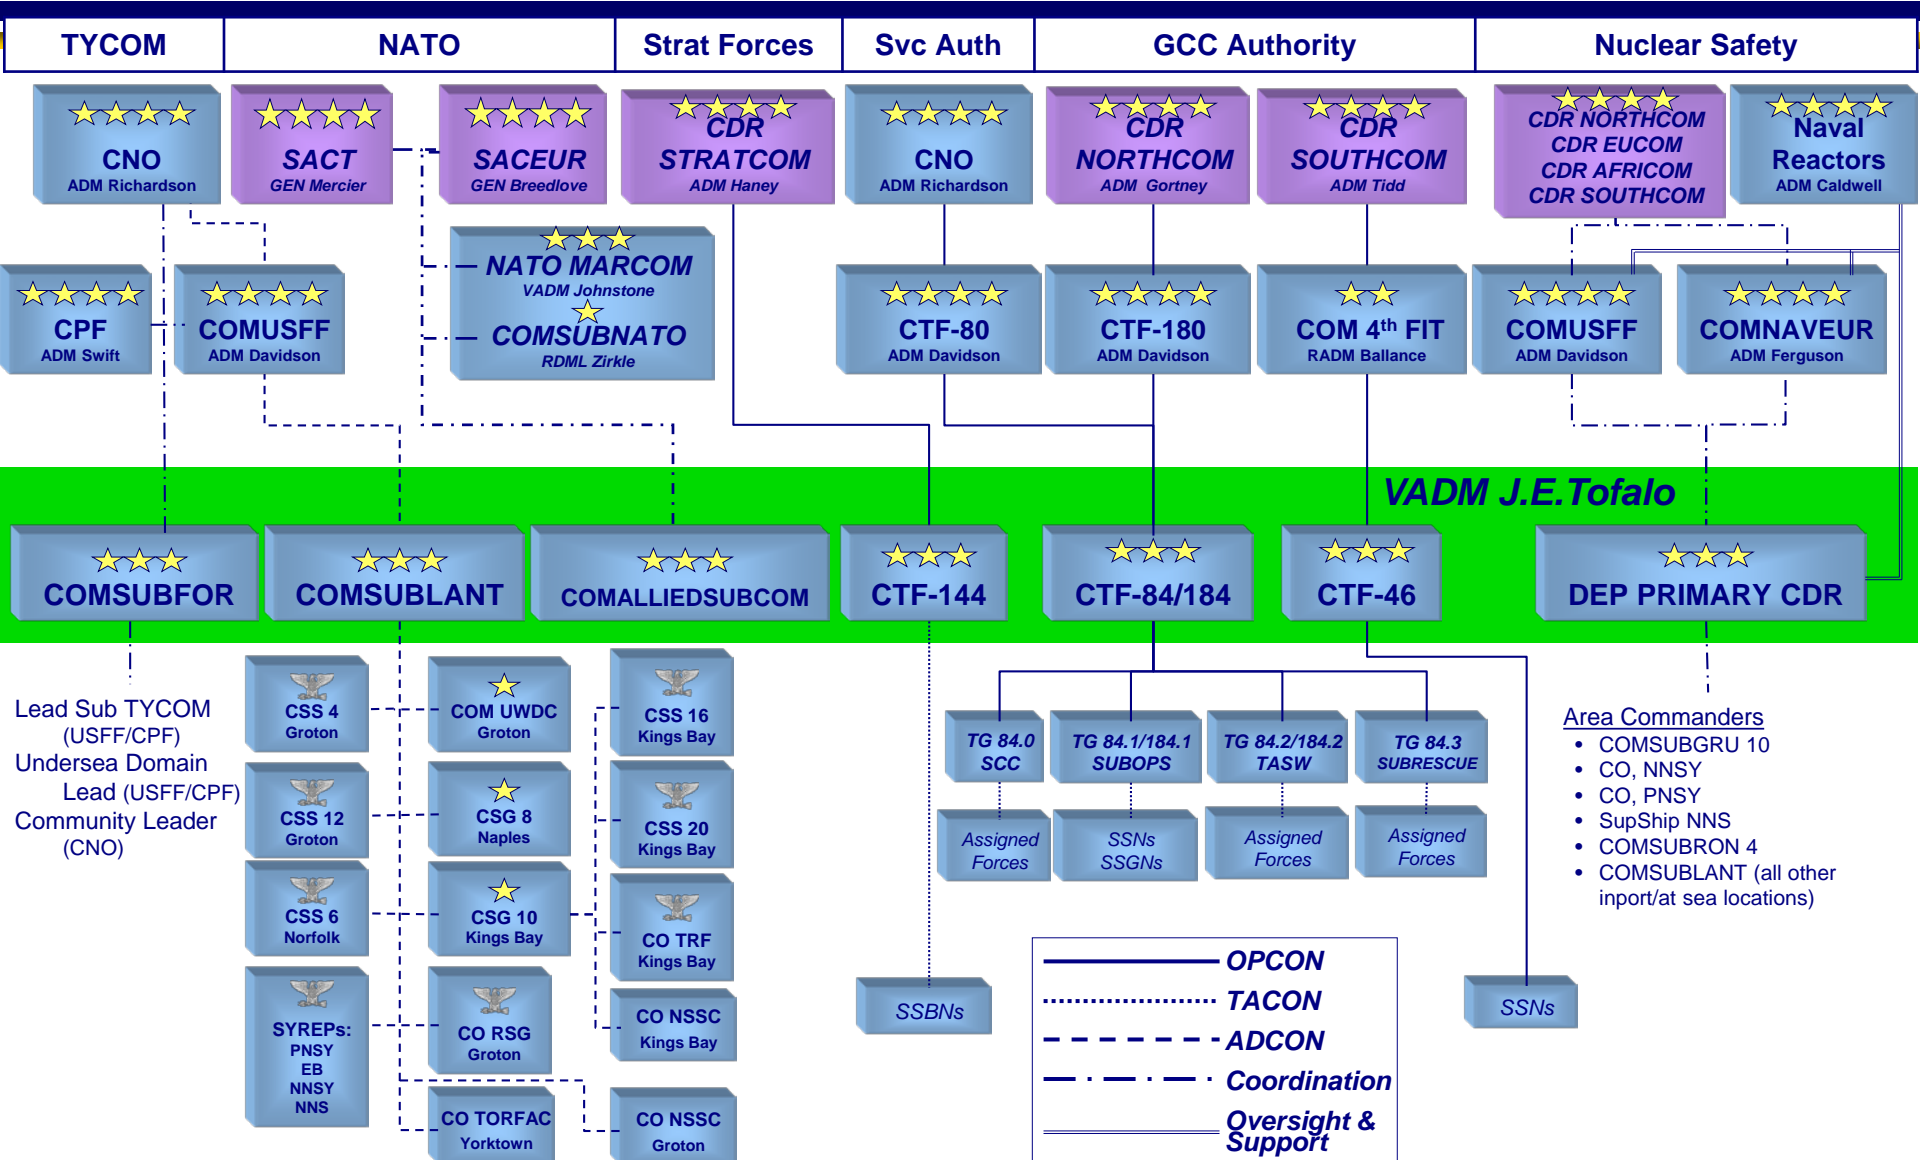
| TYCOM | NATO | Strat Forces | Svc Auth | GCC Authority | Nuclear Safety |
|---|---|---|---|---|---|

CNO
ADM Richardson

SACT
GEN Mercier

SACEUR
GEN Breedlove

CDR STRATCOM
ADM Haney

CNO
ADM Richardson

CDR NORTHCOM
ADM Gortney

CDR SOUTHCOM
ADM Tidd

CDR NORTHCOM
CDR EUCOM
CDR AFRICOM
CDR SOUTHCOM

Naval Reactors
ADM Caldwell

CPF
ADM Swift

COMUSFF
ADM Davidson

NATO MARCOM
VADM Johnstone

COMSUBNATO
RDML Zirkle

CTF-80
ADM Davidson

CTF-180
ADM Davidson

COM 4th FIT
RADM Ballance

COMUSFF
ADM Davidson

COMNAVEUR
ADM Ferguson

VADM J.E.Tofalo

COMSUBFOR

COMSUBLANT

COMALLIEDSUBCOM

CTF-144

CTF-84/184

CTF-46

DEP PRIMARY CDR

Lead Sub TYCOM
(USFF/CPF)
Undersea Domain
Lead (USFF/CPF)
Community Leader
(CNO)

CSS 4
Groton

CSS 12
Groton

CSS 6
Norfolk

SYREPs:
PNSY
EB
NNSY
NNS

COM UWDC
Groton

CSG 8
Naples

CSG 10
Kings Bay

CO RSG
Groton

CO TORFAC
Yorktown

CSS 16
Kings Bay

CSS 20
Kings Bay

CO TRF
Kings Bay

CO NSSC
Kings Bay

CO NSSC
Groton

TG 84.0
SCC

TG 84.1/184.1
SUBOPS

TG 84.2/184.2
TASW

TG 84.3
SUBRESCUE

Assigned Forces

SSNs
SSGNs

Assigned Forces

Assigned Forces

SSBNs

SSNs

Area Commanders
• COMSUBGRU 10
• CO, NNSY
• CO, PNSY
• SupShip NNS
• COMSUBRON 4
• COMSUBLANT (all other inport/at sea locations)

OPCON
TACON
ADCON
Coordination
Oversight & Support